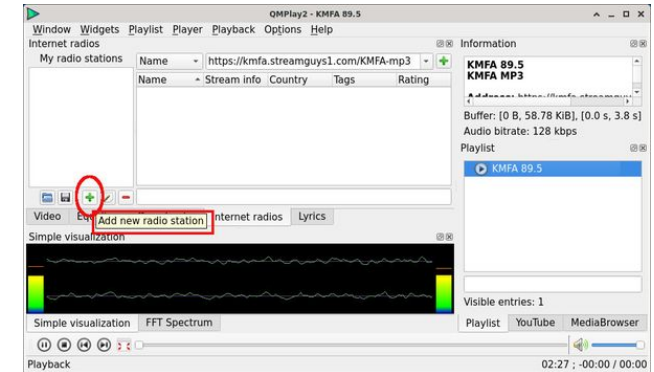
QMPlay2 - KMFA 89.5

Window Widgets Playlist Player Playback Options Help

Internet radios

My radio stations

Name https://kmfa.streamguys1.com/KMFA-mp3

| Name | Stream info | Country | Tags | Rating |
|---|---|---|---|---|

Add new radio station

Video Eq Internet radios Lyrics

Simple visualization

Simple visualization FFT Spectrum

Information

KMFA 89.5
KMFA MP3

Address: https://kmfa.streamg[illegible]

Buffer: [0 B, 58.78 KiB], [0.0 s, 3.8 s]
Audio bitrate: 128 kbps

Playlist

KMFA 89.5

Visible entries: 1

Playlist YouTube MediaBrowser

Playback

02:27 ; -00:00 / 00:00